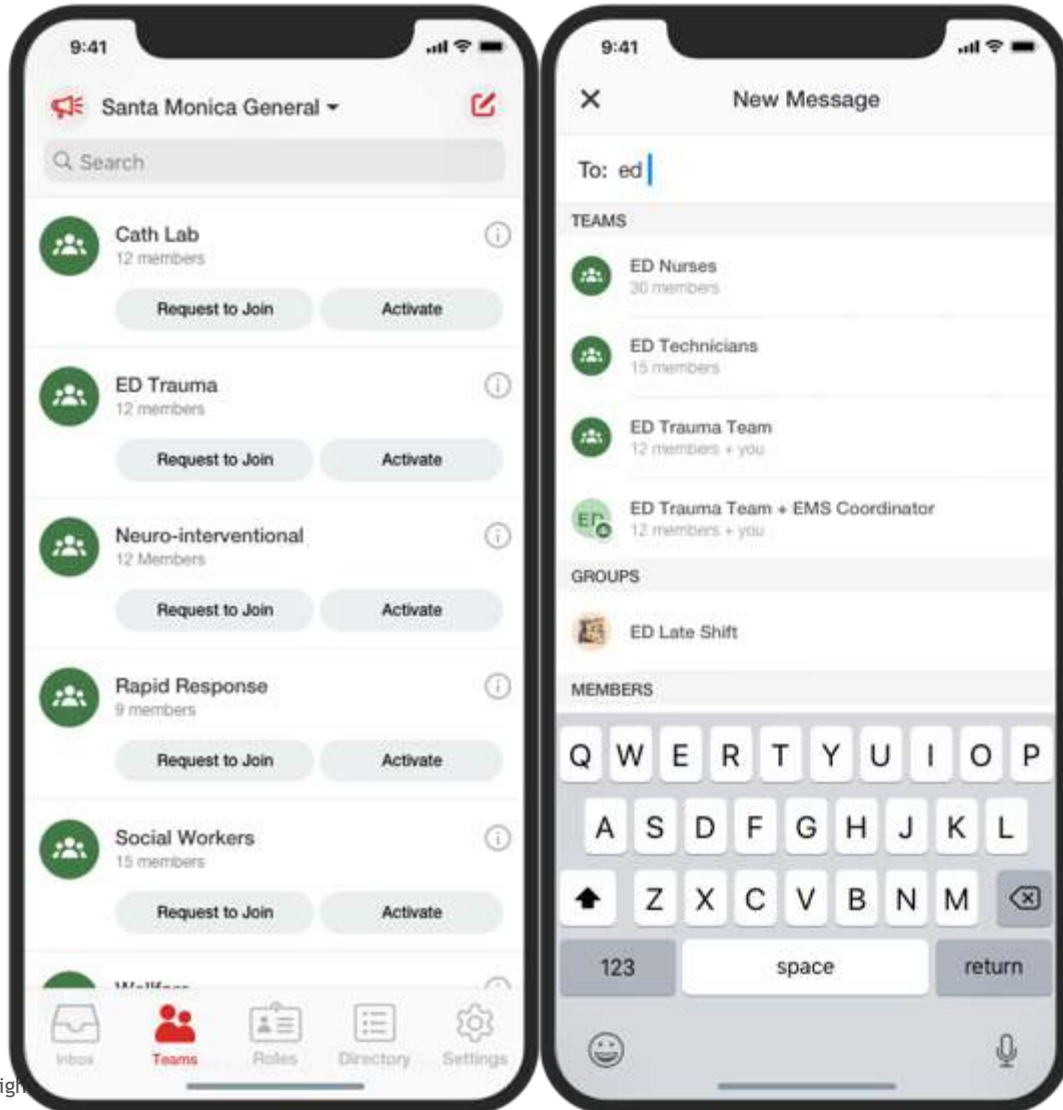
9:41

Santa Monica General

Search

Cath Lab
12 members
Request to Join
Activate

ED Trauma
12 members
Request to Join
Activate

Neuro-interventional
12 Members
Request to Join
Activate

Rapid Response
9 members
Request to Join
Activate

Social Workers
15 members
Request to Join
Activate

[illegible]

Inbox
Teams
Roles
Directory
Settings

9:41

New Message

To: ed

TEAMS

ED Nurses
30 members

ED Technicians
15 members

ED Trauma Team
12 members + you

ED
ED Trauma Team + EMS Coordinator
12 members + you

GROUPS

ED Late Shift

MEMBERS

Q W E R T Y U I O P
A S D F G H J K L
Z X C V B N M
123
space
return

igh